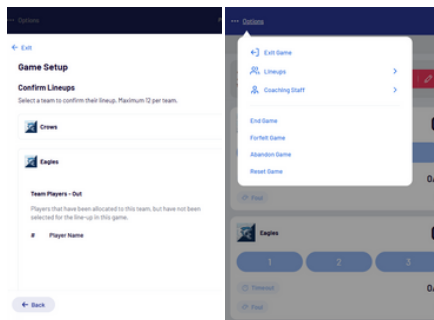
··· Options

← Exit

Game Setup

Confirm Lineups

Select a team to confirm their lineup. Maximum 12 per team.

Crows

Eagles

Team Players - Out

Players that have been allocated to this team, but have not been selected for the line-up in this game.

# Player Name

← Back

··· Options

Exit Game

Lineups

Coaching Staff

End Game

Forfeit Game

Abandon Game

Reset Game

Foul

Eagles

1

2

3

Timeout

Foul